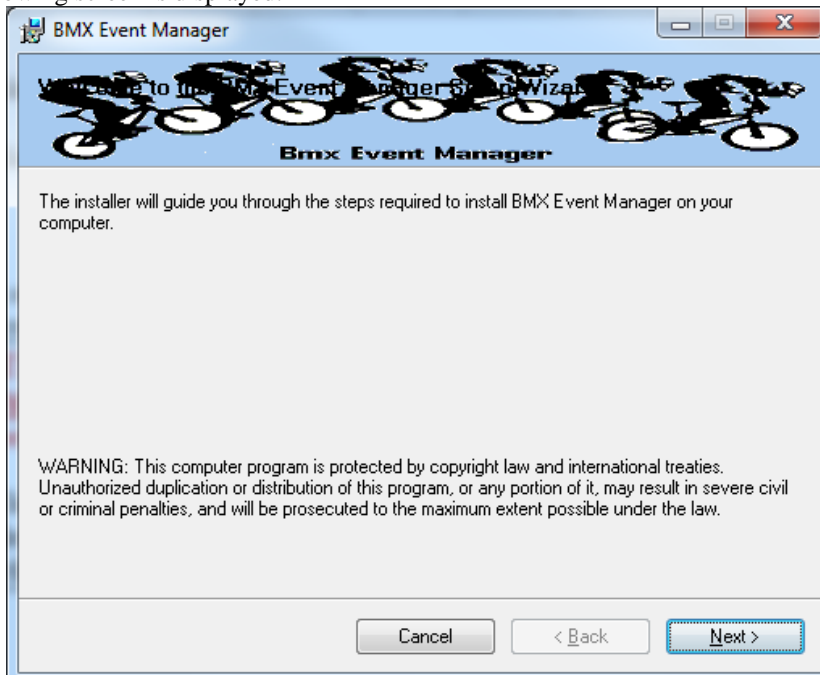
BMX Event Manager

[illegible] to the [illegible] Event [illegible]ger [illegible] Wiza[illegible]

Bmx Event Manager

The installer will guide you through the steps required to install BMX Event Manager on your computer.

WARNING: This computer program is protected by copyright law and international treaties. Unauthorized duplication or distribution of this program, or any portion of it, may result in severe civil or criminal penalties, and will be prosecuted to the maximum extent possible under the law.

Cancel
< Back
Next >